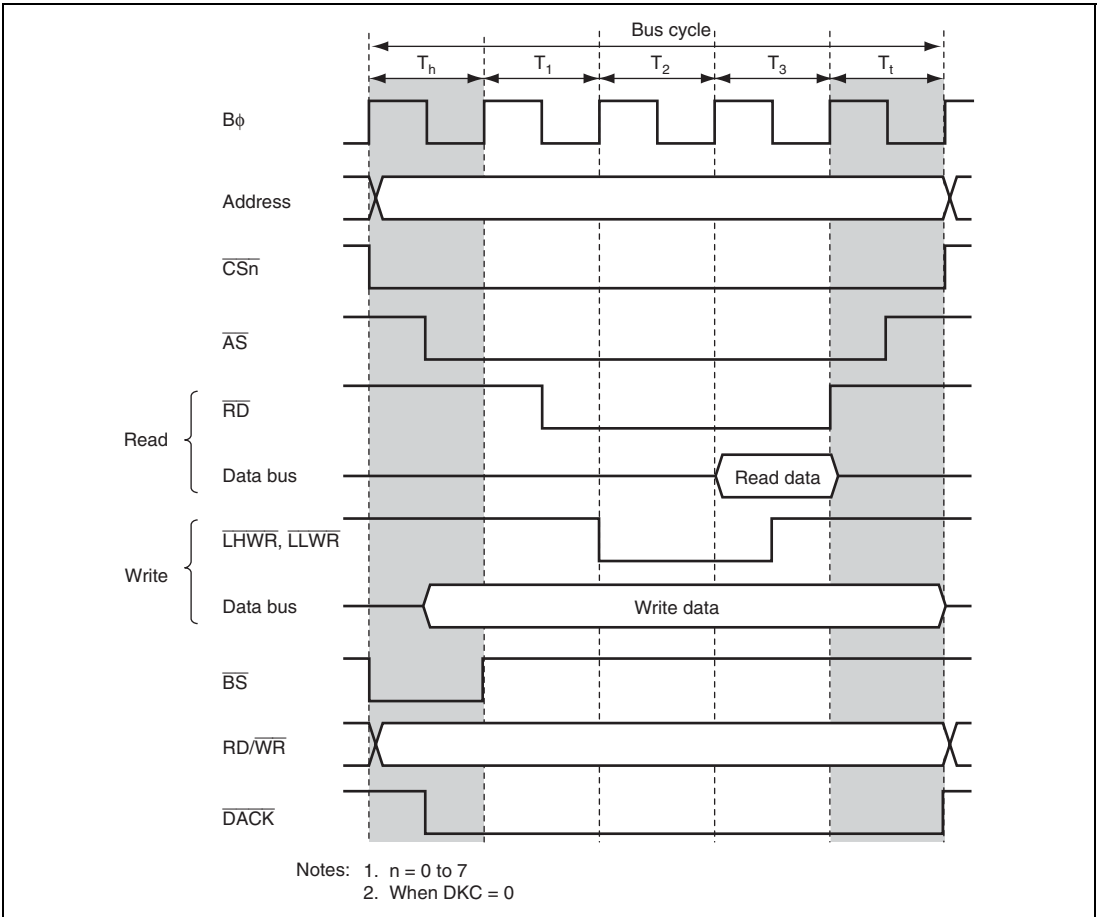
Bus cycle

$T_h$ $T_1$ $T_2$ $T_3$ $T_t$

Bϕ

Address

$\overline{CSn}$

$\overline{AS}$

Read

$\overline{RD}$

Data bus

Read data

Write

$\overline{LHWR}$, $\overline{LLWR}$

Data bus

Write data

$\overline{BS}$

RD/$\overline{WR}$

$\overline{DACK}$

Notes: 1. n = 0 to 7
2. When DKC = 0